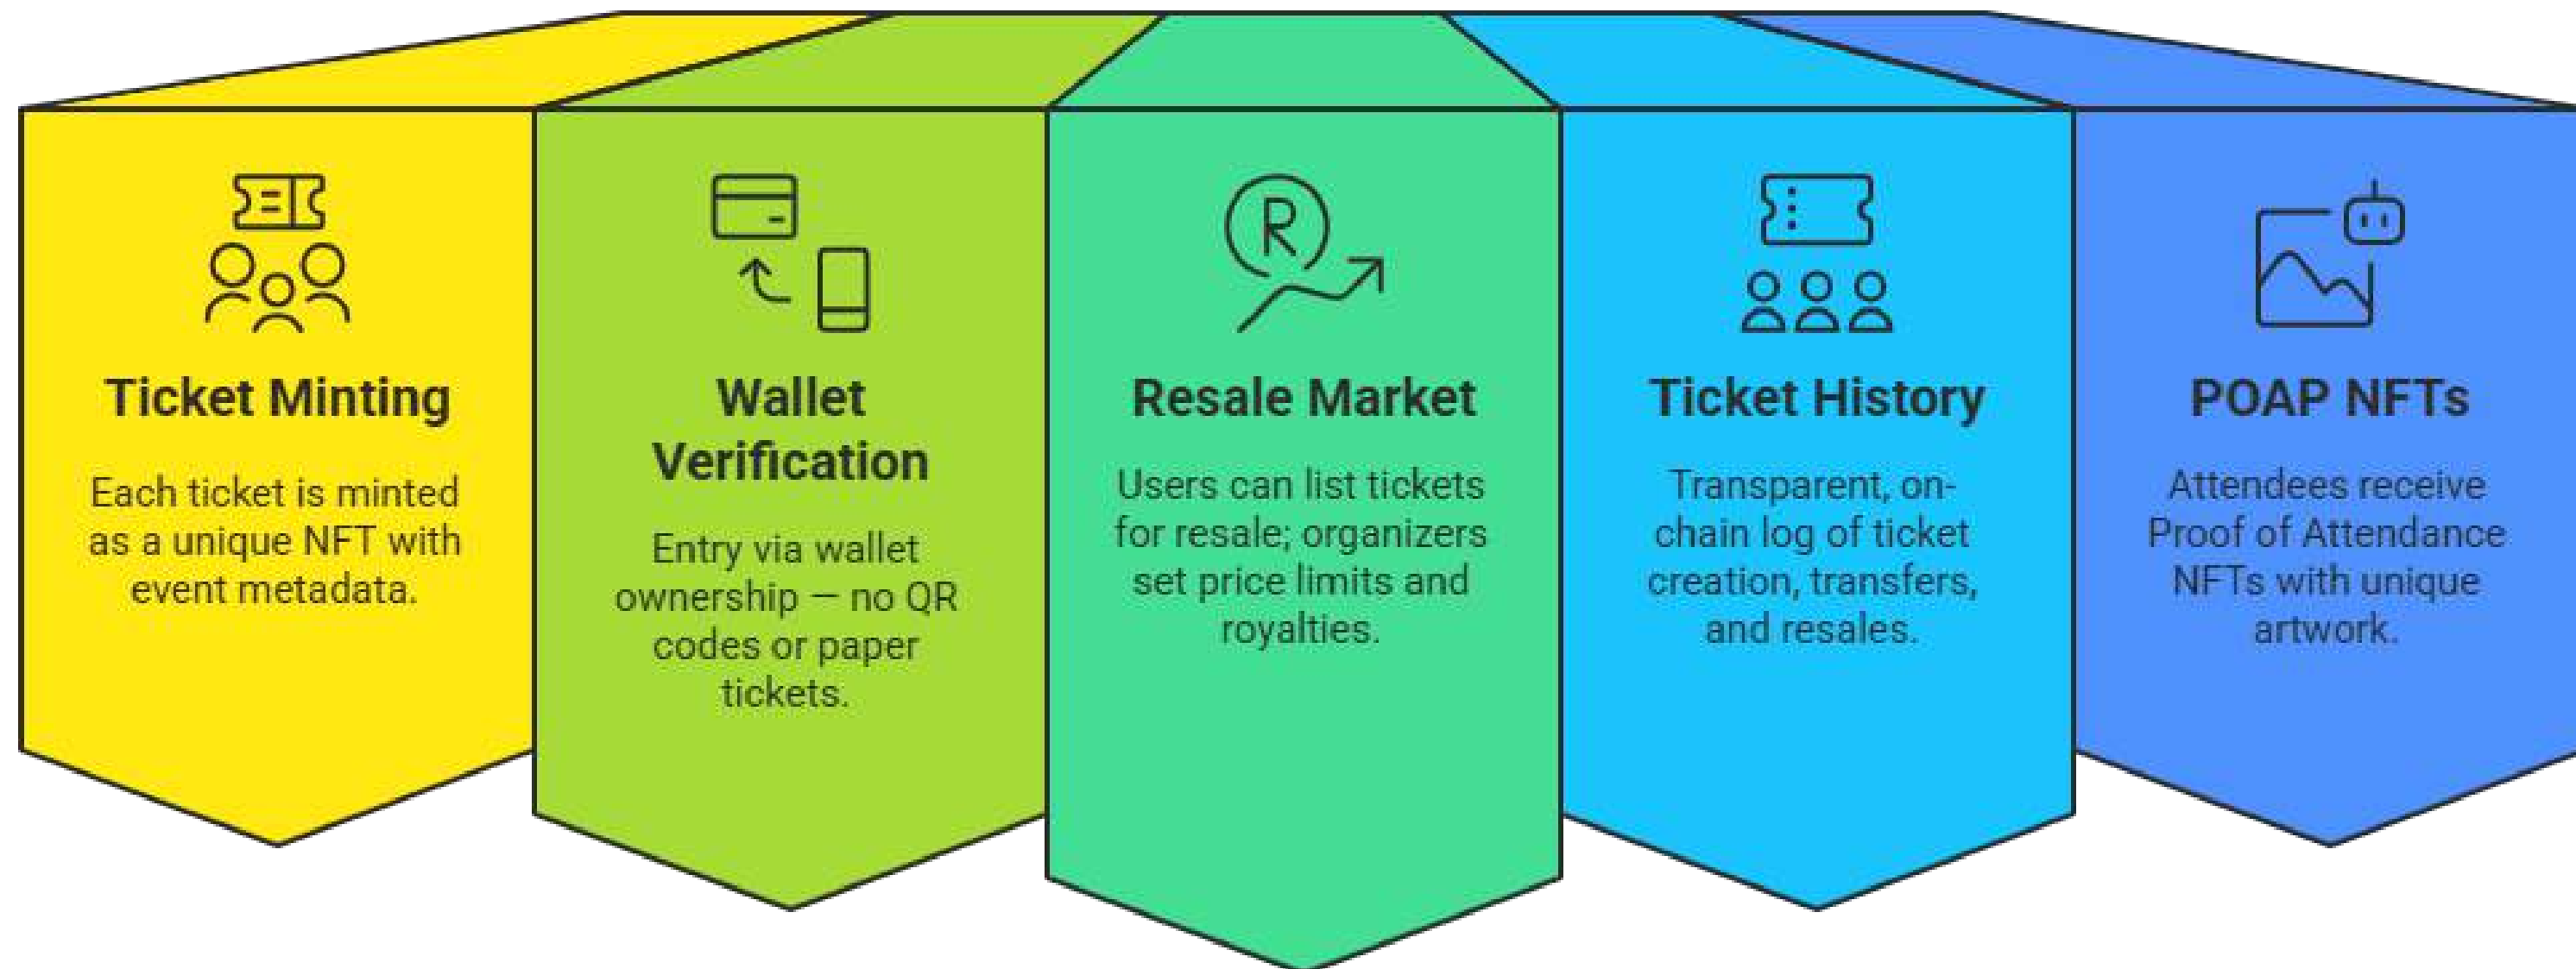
Ticket Minting

Each ticket is minted as a unique NFT with event metadata.

Wallet Verification

Entry via wallet ownership — no QR codes or paper tickets.

Resale Market

Users can list tickets for resale; organizers set price limits and royalties.

Ticket History

Transparent, on-chain log of ticket creation, transfers, and resales.

POAP NFTs

Attendees receive Proof of Attendance NFTs with unique artwork.